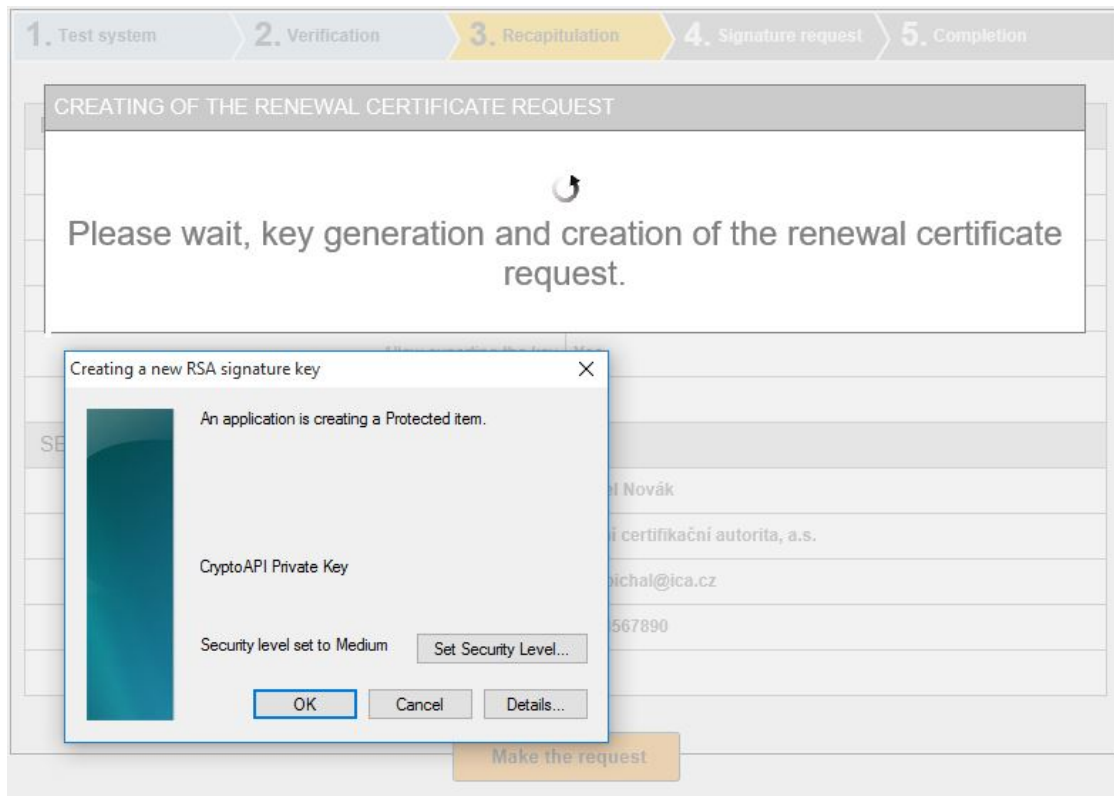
1. Test system
2. Verification
3. Recapitulation
4. Signature request
5. Completion

CREATING OF THE RENEWAL CERTIFICATE REQUEST

Please wait, key generation and creation of the renewal certificate request.

Creating a new RSA signature key

An application is creating a Protected item.

CryptoAPI Private Key

Security level set to Medium

Set Security Level...

OK
Cancel
Details...

SE

el Novák
í certifikační autorita, a.s.
pichal@ica.cz
567890

Make the request